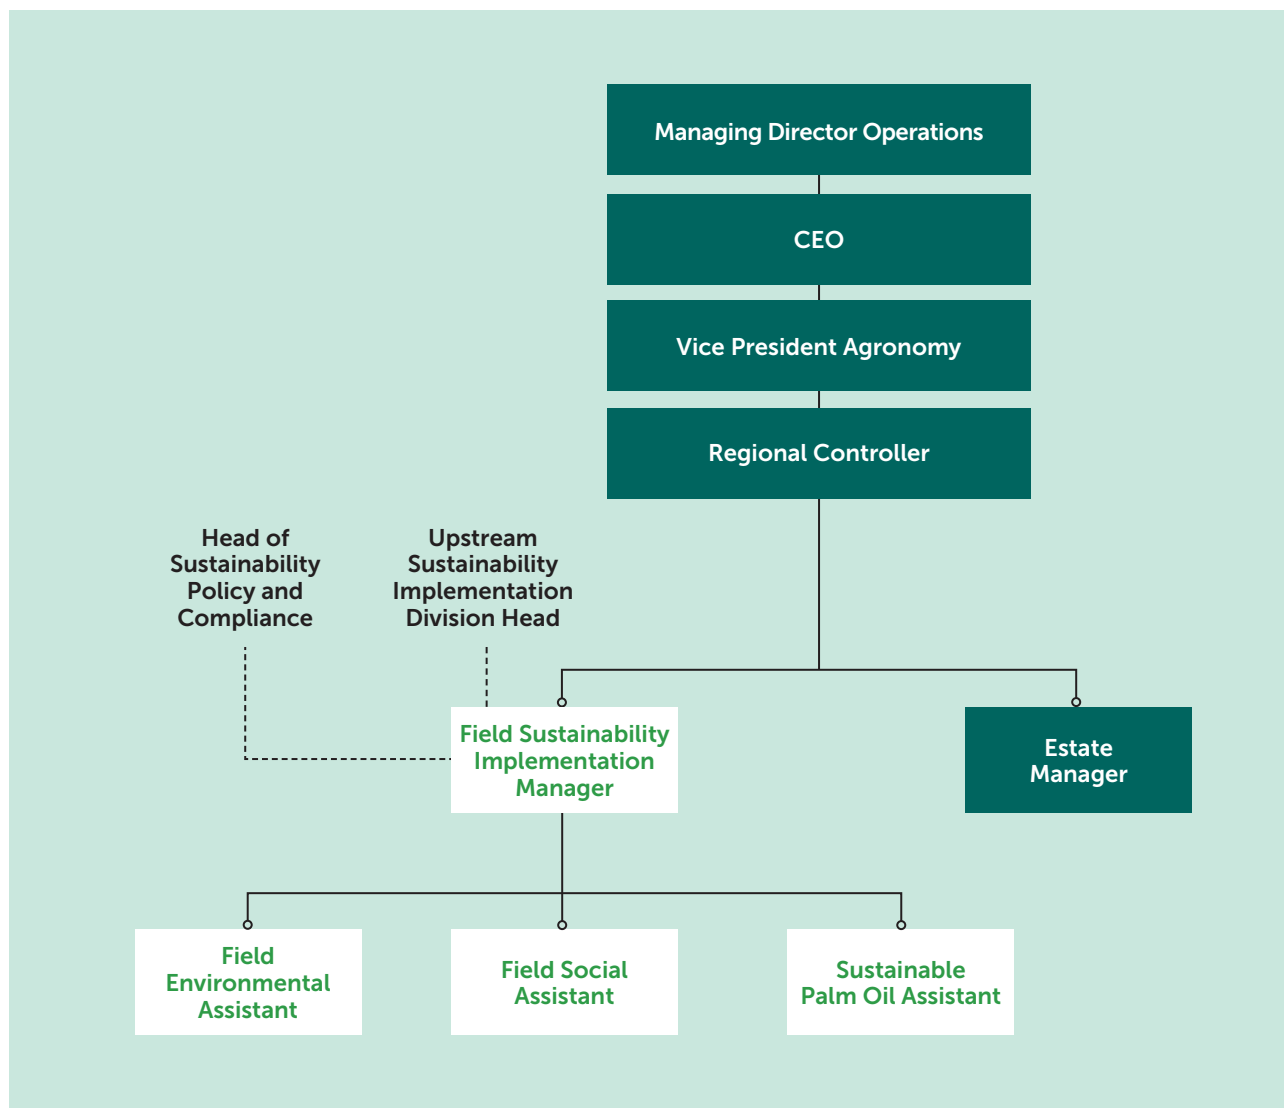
Managing Director Operations

CEO

Vice President Agronomy

Regional Controller

Head of Sustainability Policy and Compliance

Upstream Sustainability Implementation Division Head

Field Sustainability Implementation Manager

Estate Manager

Field Environmental Assistant

Field Social Assistant

Sustainable Palm Oil Assistant